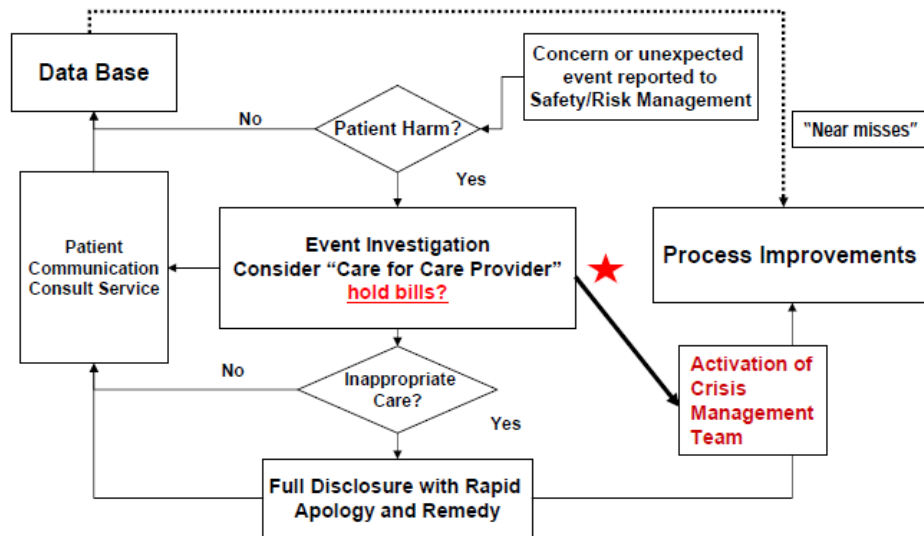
Data Base

Concern or unexpected event reported to Safety/Risk Management

No

Patient Harm?

"Near misses"

Yes

Patient Communication Consult Service

Event Investigation
Consider "Care for Care Provider"
hold bills?

Process Improvements

No

Inappropriate Care?

Yes

Activation of Crisis Management Team

Full Disclosure with Rapid Apology and Remedy